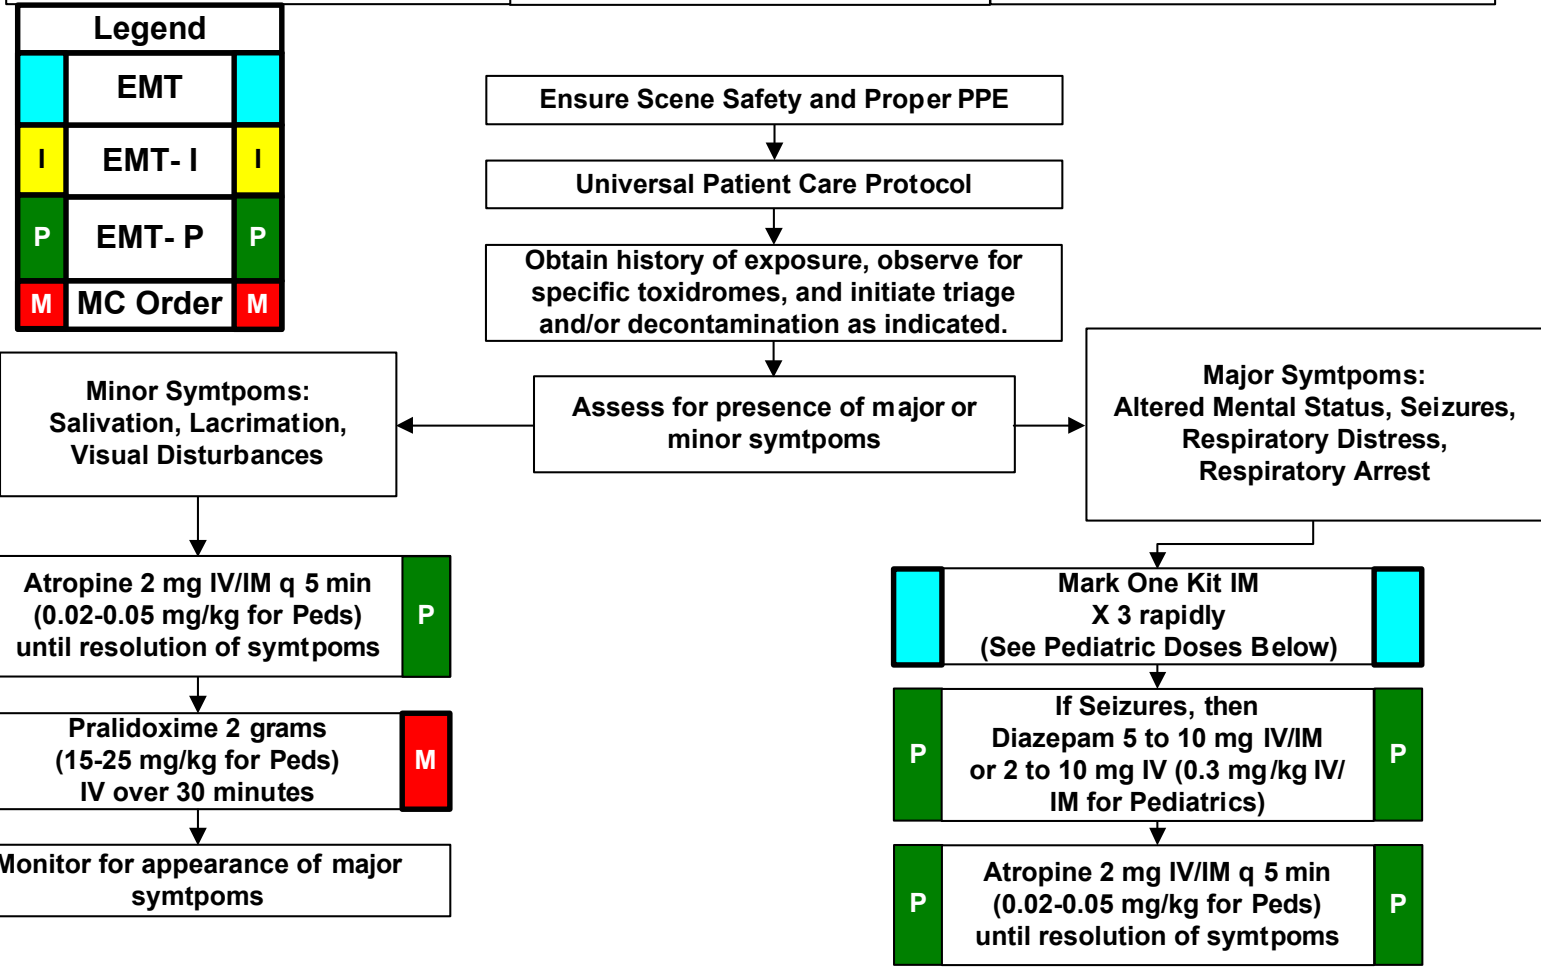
| Legend | | |
|---|---|---|
| | EMT | |
| I | EMT- I | I |
| P | EMT- P | P |
| M | MC Order | M |

Ensure Scene Safety and Proper PPE

Universal Patient Care Protocol

Obtain history of exposure, observe for specific toxidromes, and initiate triage and/or decontamination as indicated.

Assess for presence of major or minor symtpoms

Minor Symtpoms: Salivation, Lacrimation, Visual Disturbances

Major Symtpoms: Altered Mental Status, Seizures, Respiratory Distress, Respiratory Arrest

Atropine 2 mg IV/IM q 5 min (0.02-0.05 mg/kg for Peds) until resolution of symtpoms P

Pralidoxime 2 grams (15-25 mg/kg for Peds) IV over 30 minutes M

Monitor for appearance of major symtpoms

Mark One Kit IM X 3 rapidly (See Pediatric Doses Below)

P If Seizures, then Diazepam 5 to 10 mg IV/IM or 2 to 10 mg IV (0.3 mg/kg IV/ IM for Pediatrics) P

P Atropine 2 mg IV/IM q 5 min (0.02-0.05 mg/kg for Peds) until resolution of symtpoms P